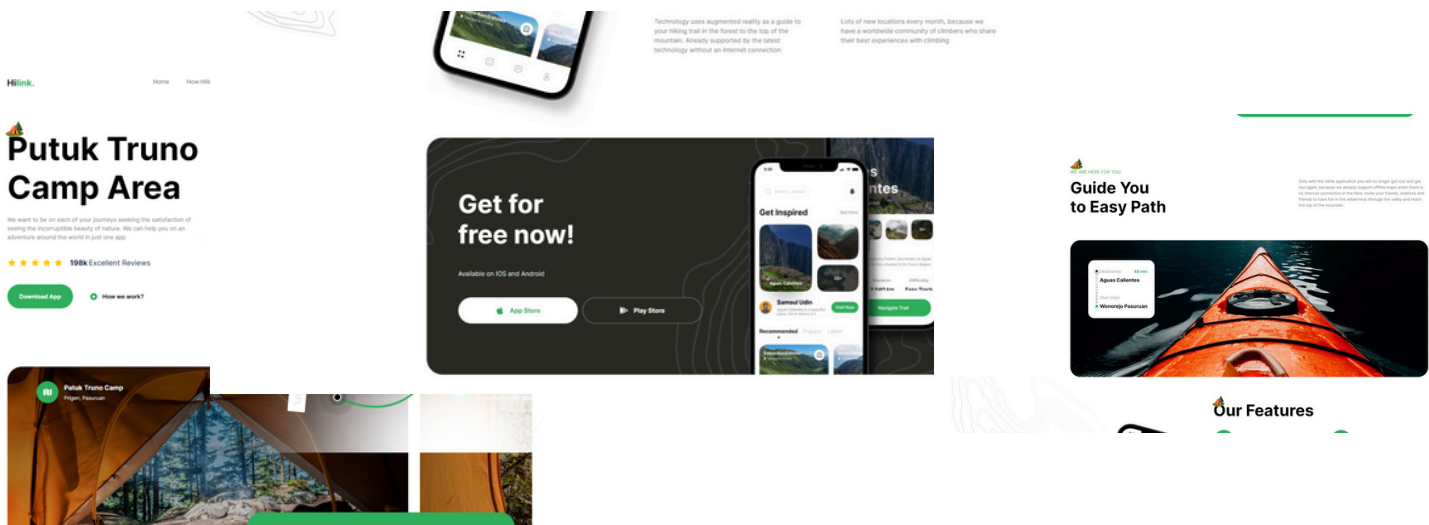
Technology uses augmented reality as a guide to your hiking trail in the forest to the top of the mountain. Already supported by the latest technology without an internet connection

Lots of new locations every month, because we have a worldwide community of climbers who share their best experiences with climbing

Hilink.

Home How Hili

Putuk Truno Camp Area

We want to be on each of your journeys seeking the satisfaction of seeing the incorruptible beauty of nature. We can help you on an adventure around the world in just one app

198k Excellent Reviews

Download App

How we work?

Get for free now!

Available on IOS and Android

App Store

Play Store

Get Inspired

See more

Aguas Calientes

Samuel Udin

Visit Now

Recommended Popular Latest

Navigate Trail

Difficulty

WE ARE HERE FOR YOU

Guide You to Easy Path

Aguas Calientes

Wonorejo Pasuruan

Our Features

Putuk Truno Camp

Prigen, Pasuruan